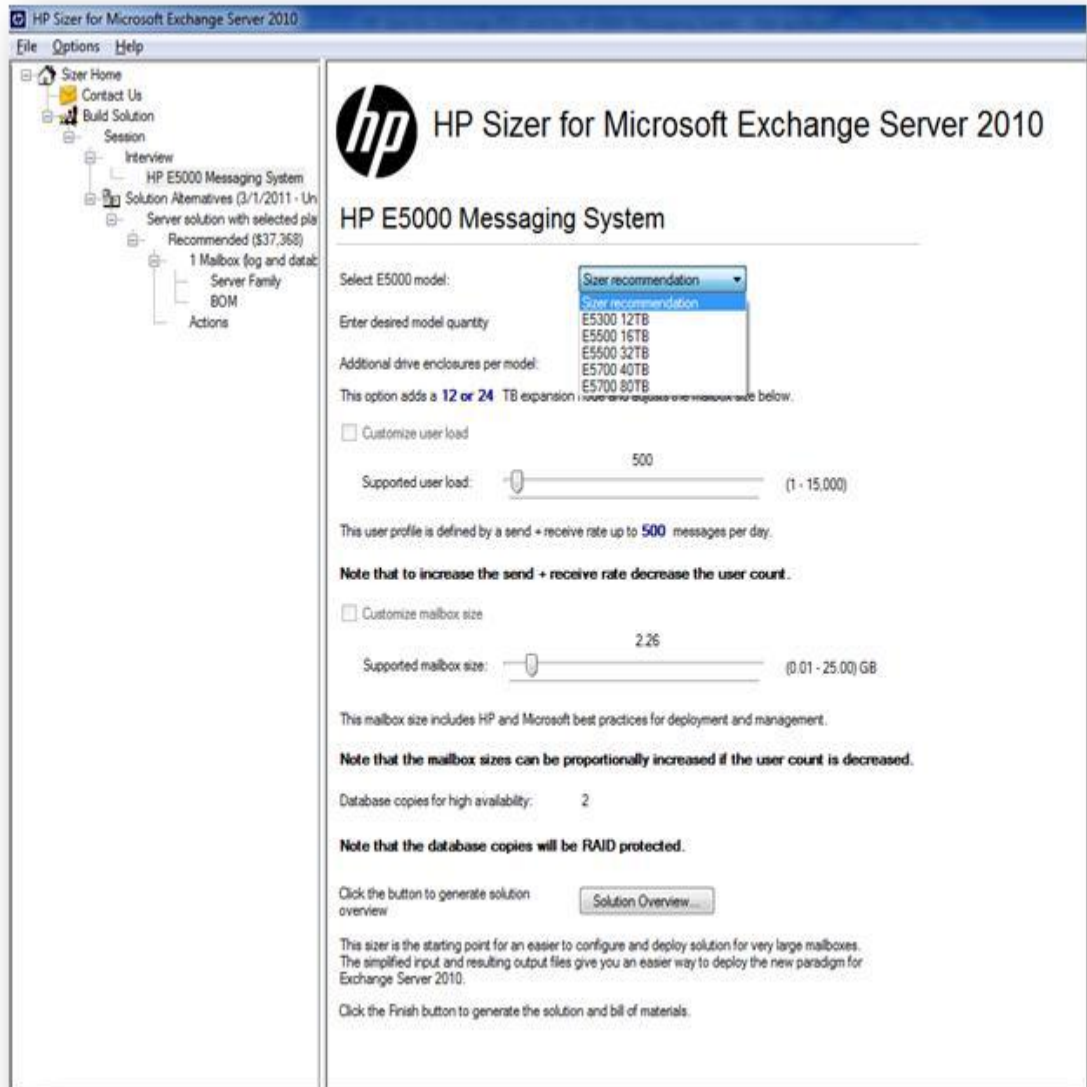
HP Sizer for Microsoft Exchange Server 2010

File Options Help

Sizer Home
Contact Us
Build Solution
Session
Interview
HP E5000 Messaging System
Solution Alternatives (3/1/2011 - Un
Server solution with selected pla
Recommended ($37,368)
1 Mailbox (log and datab
Server Family
BOM
Actions

hp

HP Sizer for Microsoft Exchange Server 2010

HP E5000 Messaging System

Select E5000 model:

Sizer recommendation

Sizer recommendation
E5300 12TB
E5500 16TB
E5500 32TB
E5700 40TB
E5700 80TB

Enter desired model quantity

Additional drive enclosures per model:

This option adds a 12 or 24 TB expansion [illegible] size below.

Customize user load

500

Supported user load:

(1 - 15,000)

This user profile is defined by a send + receive rate up to 500 messages per day.

Note that to increase the send + receive rate decrease the user count.

Customize mailbox size

2.26

Supported mailbox size:

(0.01 - 25.00) GB

This mailbox size includes HP and Microsoft best practices for deployment and management.

Note that the mailbox sizes can be proportionally increased if the user count is decreased.

Database copies for high availability: 2

Note that the database copies will be RAID protected.

Click the button to generate solution overview

Solution Overview...

This sizer is the starting point for an easier to configure and deploy solution for very large mailboxes. The simplified input and resulting output files give you an easier way to deploy the new paradigm for Exchange Server 2010.

Click the Finish button to generate the solution and bill of materials.